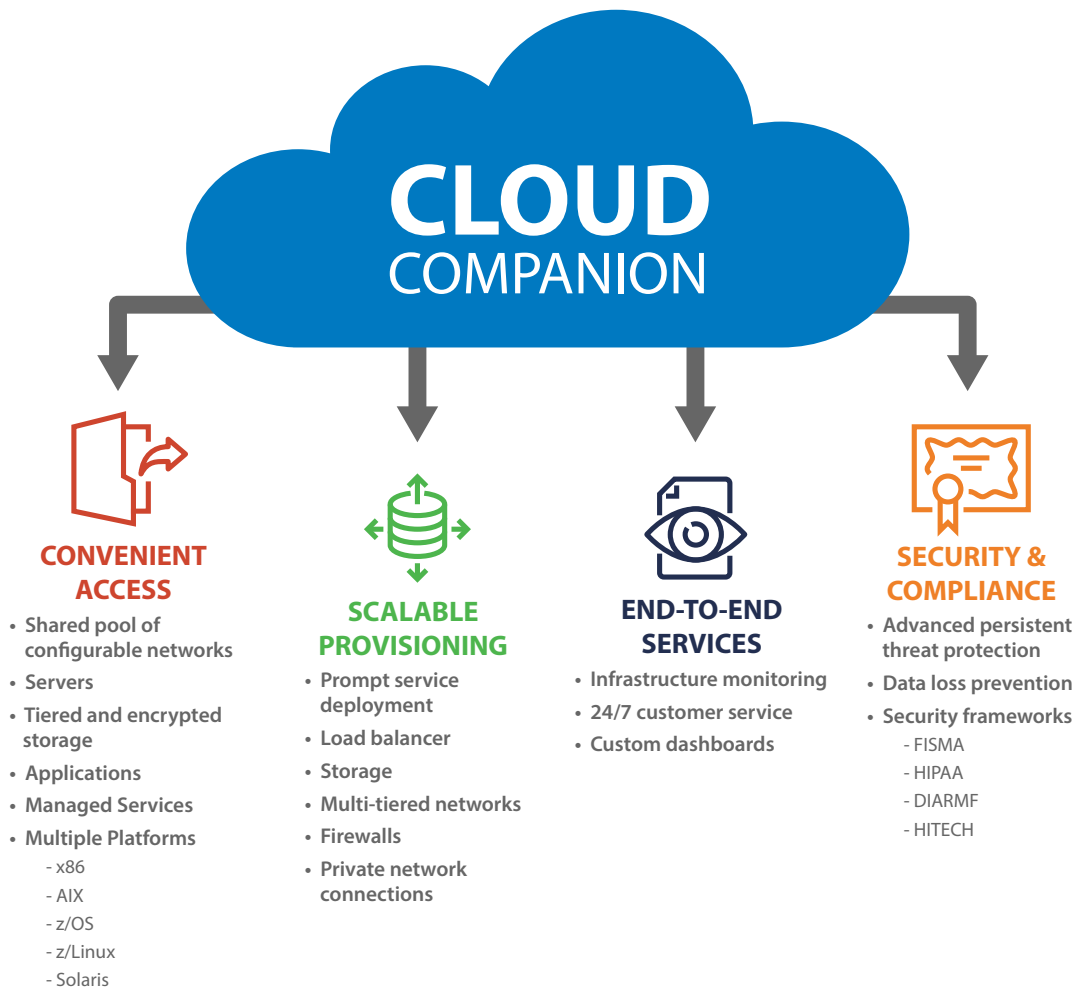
CLOUD
COMPANION

CONVENIENT ACCESS

- Shared pool of configurable networks
- Servers
- Tiered and encrypted storage
- Applications
- Managed Services
- Multiple Platforms
  - x86
  - AIX
  - z/OS
  - z/Linux
  - Solaris

SCALABLE PROVISIONING

- Prompt service deployment
- Load balancer
- Storage
- Multi-tiered networks
- Firewalls
- Private network connections

END-TO-END SERVICES

- Infrastructure monitoring
- 24/7 customer service
- Custom dashboards

SECURITY & COMPLIANCE

- Advanced persistent threat protection
- Data loss prevention
- Security frameworks
  - FISMA
  - HIPAA
  - DIARMF
  - HITECH